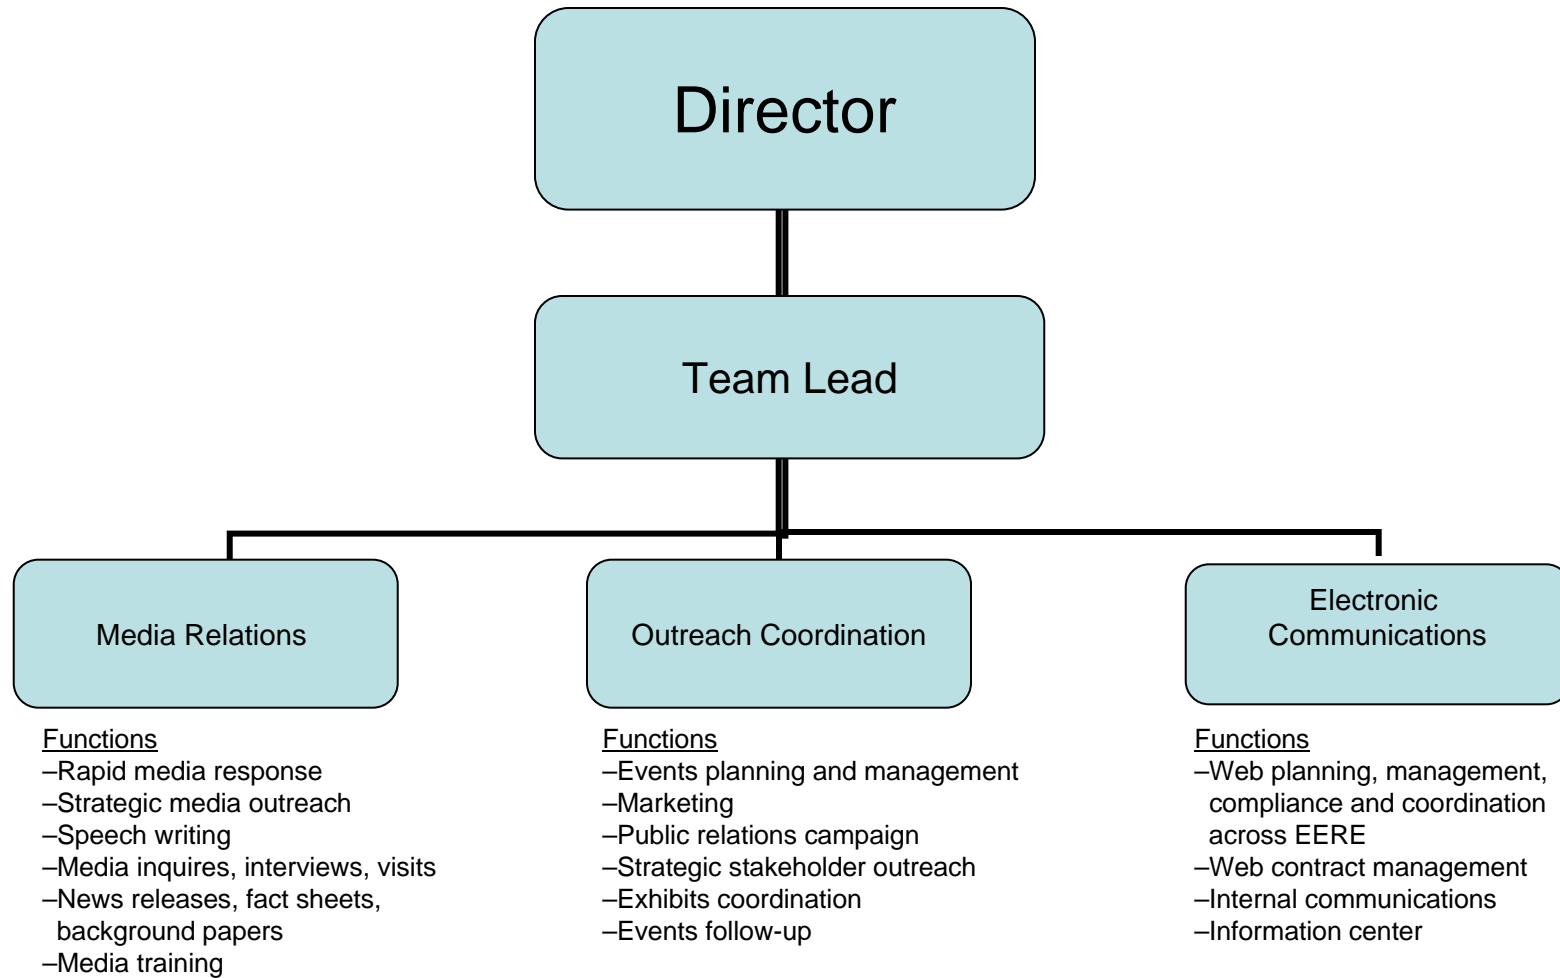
Director

Team Lead

Media Relations

Outreach Coordination

Electronic Communications

Functions
–Rapid media response
–Strategic media outreach
–Speech writing
–Media inquires, interviews, visits
–News releases, fact sheets, background papers
–Media training

Functions
–Events planning and management
–Marketing
–Public relations campaign
–Strategic stakeholder outreach
–Exhibits coordination
–Events follow-up

Functions
–Web planning, management, compliance and coordination across EERE
–Web contract management
–Internal communications
–Information center